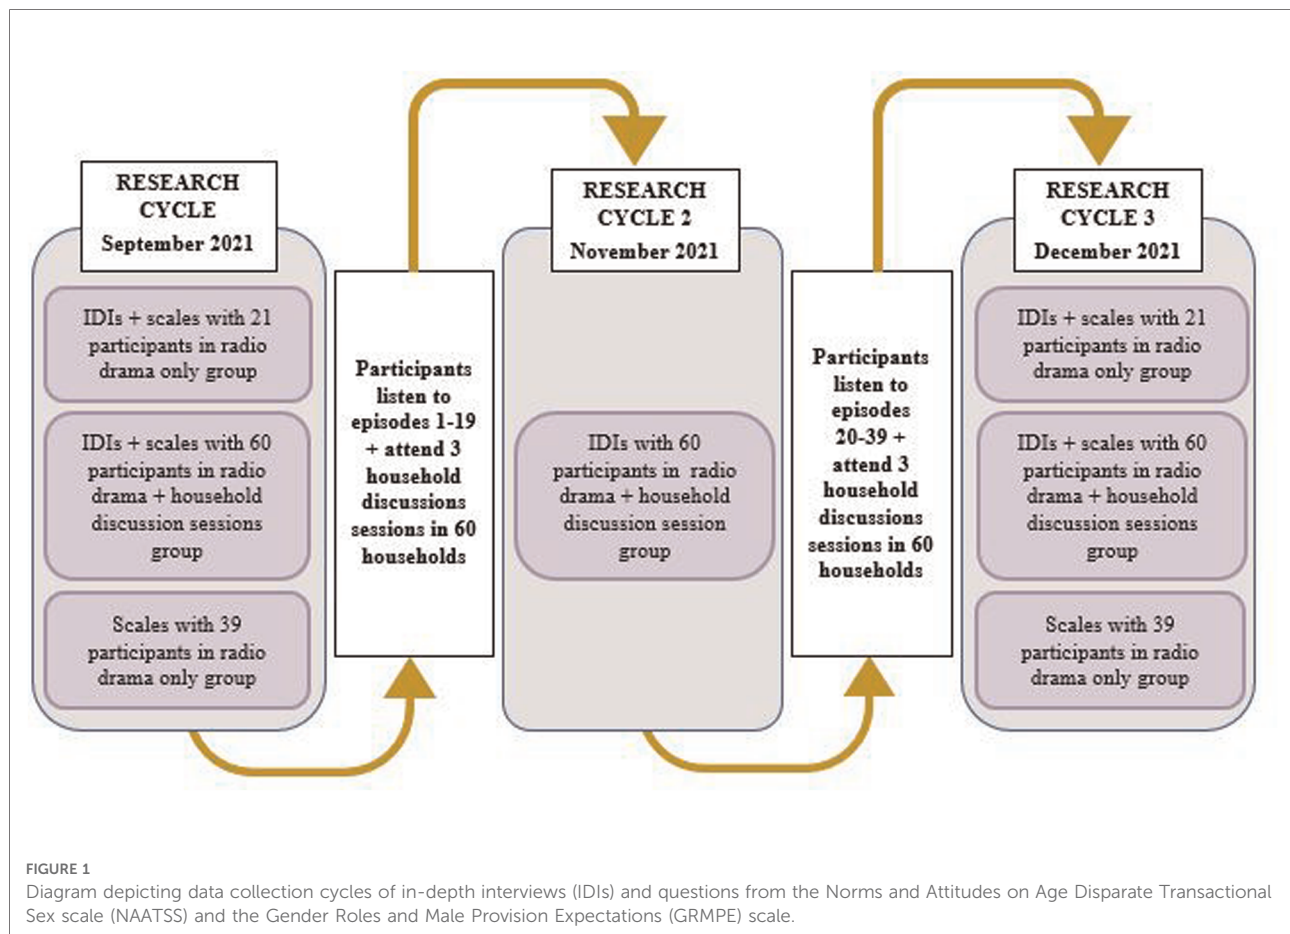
RESEARCH CYCLE September 2021

IDIs + scales with 21 participants in radio drama only group

IDIs + scales with 60 participants in radio drama + household discussion sessions group

Scales with 39 participants in radio drama only group

Participants listen to episodes 1-19 + attend 3 household discussions sessions in 60 households

RESEARCH CYCLE 2 November 2021

IDIs with 60 participants in radio drama + household discussion session group

Participants listen to episodes 20-39 + attend 3 household discussions sessions in 60 households

RESEARCH CYCLE 3 December 2021

IDIs + scales with 21 participants in radio drama only group

IDIs + scales with 60 participants in radio drama + household discussion sessions group

Scales with 39 participants in radio drama only group

FIGURE 1
Diagram depicting data collection cycles of in-depth interviews (IDIs) and questions from the Norms and Attitudes on Age Disparate Transactional Sex scale (NAATSS) and the Gender Roles and Male Provision Expectations (GRMPE) scale.